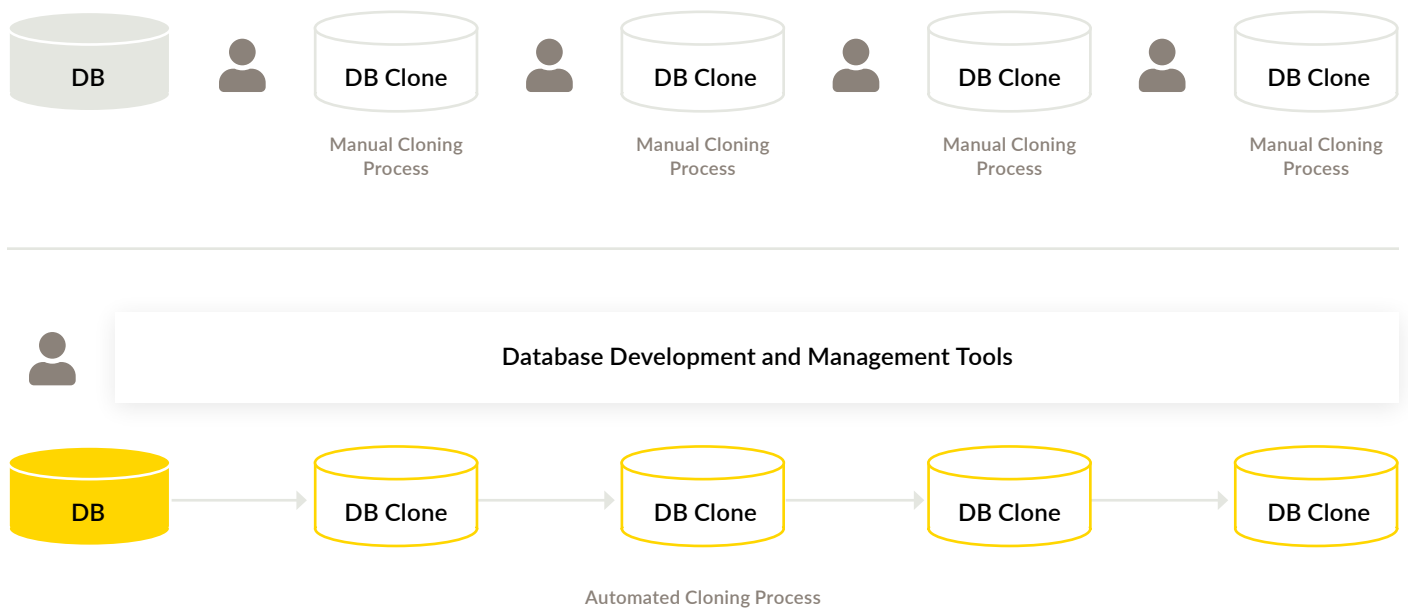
DB

DB Clone

Manual Cloning Process

DB Clone

Manual Cloning Process

DB Clone

Manual Cloning Process

DB Clone

Manual Cloning Process

Database Development and Management Tools

DB

DB Clone

DB Clone

DB Clone

DB Clone

Automated Cloning Process